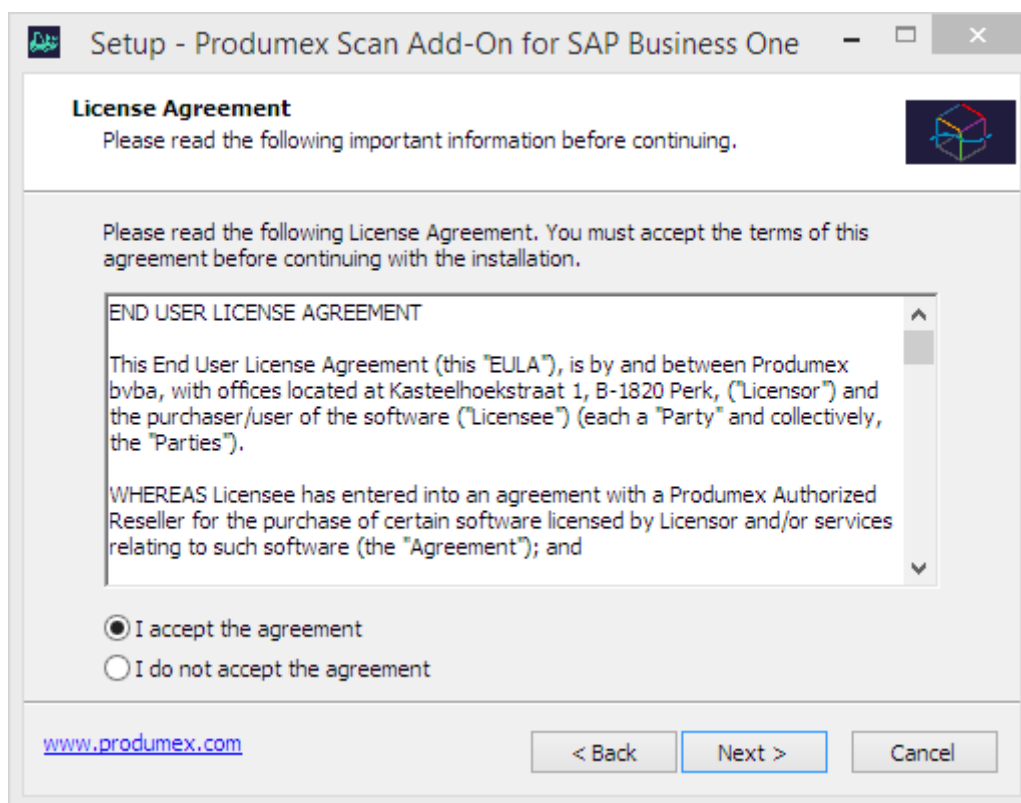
Setup - Produmex Scan Add-On for SAP Business One

License Agreement
Please read the following important information before continuing.

Please read the following License Agreement. You must accept the terms of this agreement before continuing with the installation.

END USER LICENSE AGREEMENT

This End User License Agreement (this "EULA"), is by and between Produmex bvba, with offices located at Kasteelhoekstraat 1, B-1820 Perk, ("Licensor") and the purchaser/user of the software ("Licensee") (each a "Party" and collectively, the "Parties").

WHEREAS Licensee has entered into an agreement with a Produmex Authorized Reseller for the purchase of certain software licensed by Licensor and/or services relating to such software (the "Agreement"); and

I accept the agreement
I do not accept the agreement

www.produmex.com

< Back
Next >
Cancel